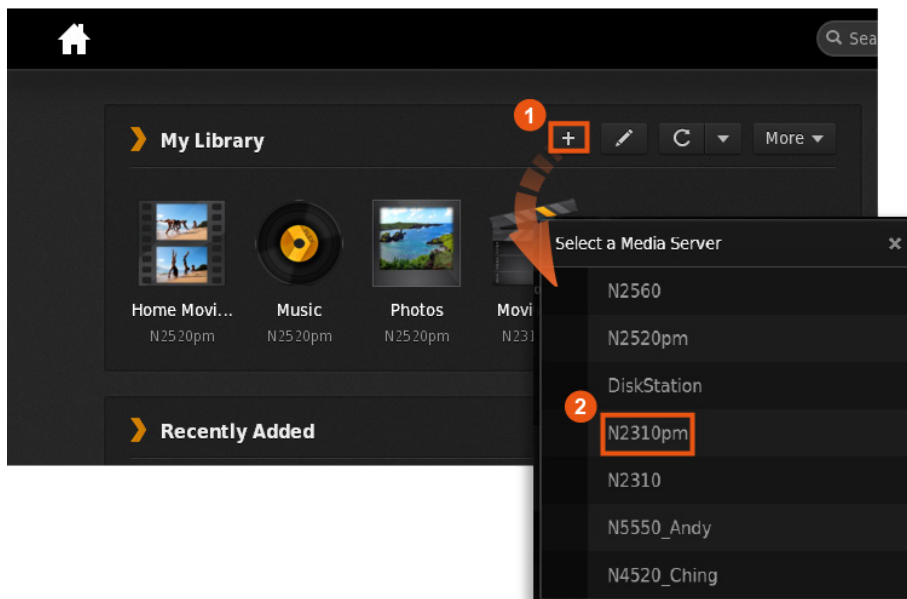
Sea

My Library

1

+

More

Home Movi...
N2520pm

Music
N2520pm

Photos
N2520pm

Movi
N231

Recently Added

Select a Media Server ×

N2560

N2520pm

DiskStation

2

N2310pm

N2310

N5550_Andy

N4520_Ching